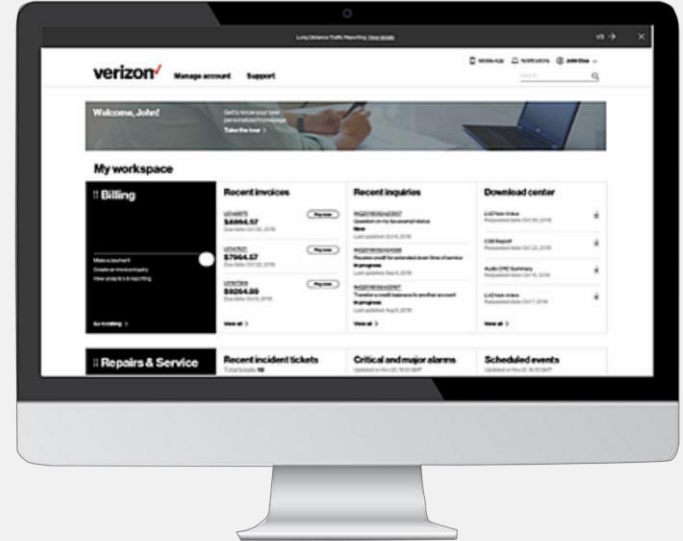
Long Distance Traffic Reporting. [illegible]

verizon✓ Manage account Support

John Doe

Welcome, John!

Get to know your new personalized homepage. Take the tour >

My workspace

Billing

Make a payment
Create an invoice inquiry
View products & reporting

Go to billing >

Recent invoices

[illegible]
$4694.57
Pay now

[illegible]
$7964.57
Pay now

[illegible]
$9264.88
Pay now

View all >

Recent inquiries

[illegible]
Question on my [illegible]
New

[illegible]
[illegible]
In progress

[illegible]
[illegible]
In progress

View all >

Download center

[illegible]
CSR Report
Audio CPE Summary
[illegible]

View all >

Repairs & Service

Recent incident tickets

Critical and major alarms

Scheduled events